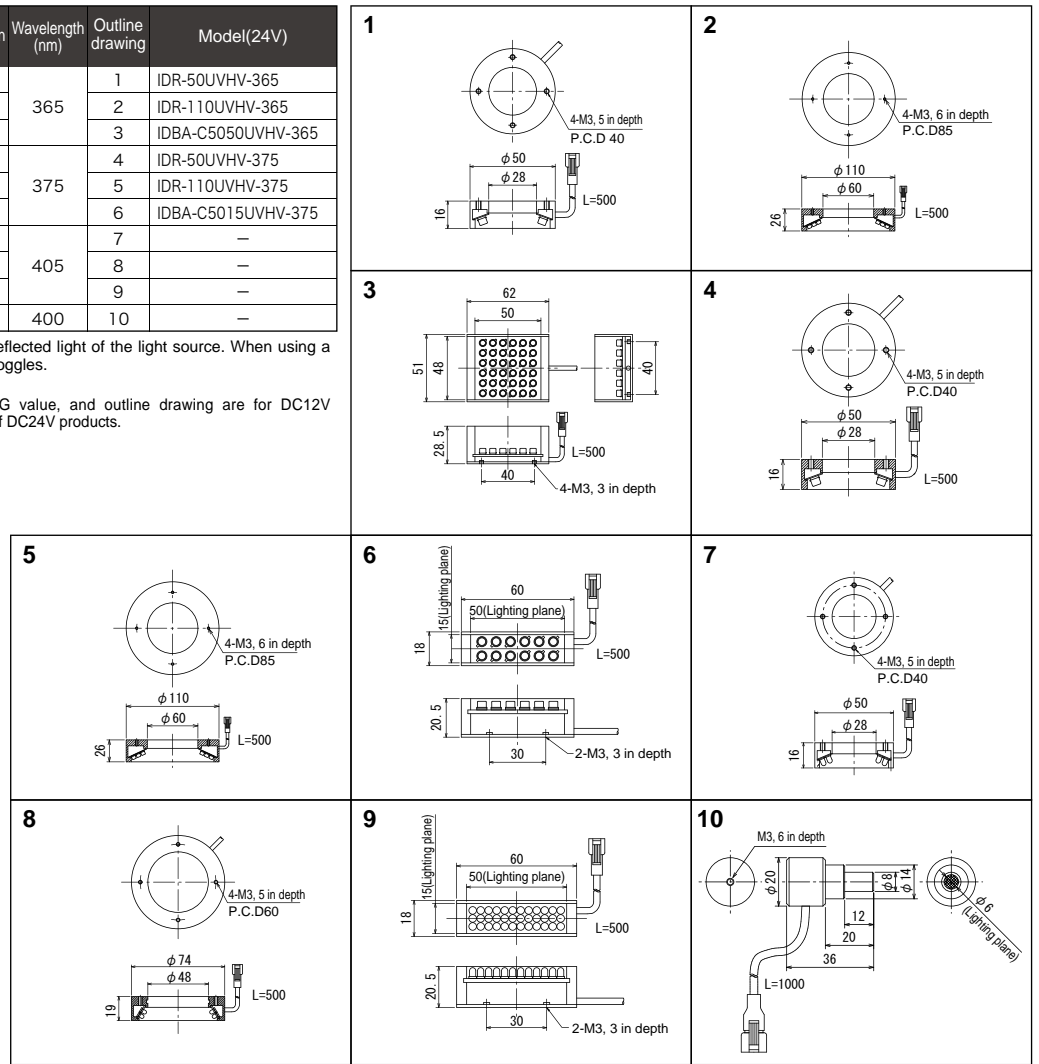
| n | Wavelength (nm) | Outline drawing | Model(24V) |
|---|---|---|---|
| | 365 | 1 | IDR-50UVHV-365 |
| | | 2 | IDR-110UVHV-365 |
| | | 3 | IDBA-C5050UVHV-365 |
| | 375 | 4 | IDR-50UVHV-375 |
| | | 5 | IDR-110UVHV-375 |
| | | 6 | IDBA-C5015UVHV-375 |
| | 405 | 7 | – |
| | | 8 | – |
| | | 9 | – |
| | 400 | 10 | – |

eflected light of the light source. When using a oggles.

G value, and outline drawing are for DC12V f DC24V products.

1
4-M3, 5 in depth
P.C.D 40
$\phi$50
$\phi$28
16
L=500

2
4-M3, 6 in depth
P.C.D85
$\phi$110
$\phi$60
26
L=500

3
62
50
51
48
40
28.5
L=500
40
4-M3, 3 in depth

4
4-M3, 5 in depth
P.C.D40
$\phi$50
$\phi$28
16
L=500

5
4-M3, 6 in depth
P.C.D85
$\phi$110
$\phi$60
26
L=500

6
15(Lighting plane)
60
50(Lighting plane)
18
L=500
20.5
30
2-M3, 3 in depth

7
4-M3, 5 in depth
P.C.D40
$\phi$50
$\phi$28
16

8
4-M3, 5 in depth
P.C.D60
$\phi$74
$\phi$48
19
L=500

9
15(Lighting plane)
60
50(Lighting plane)
18
L=500
20.5
30
2-M3, 3 in depth

10
M3, 6 in depth
$\phi$20
$\phi$8
$\phi$14
12
20
36
$\phi$6 (Lighting plane)
L=1000